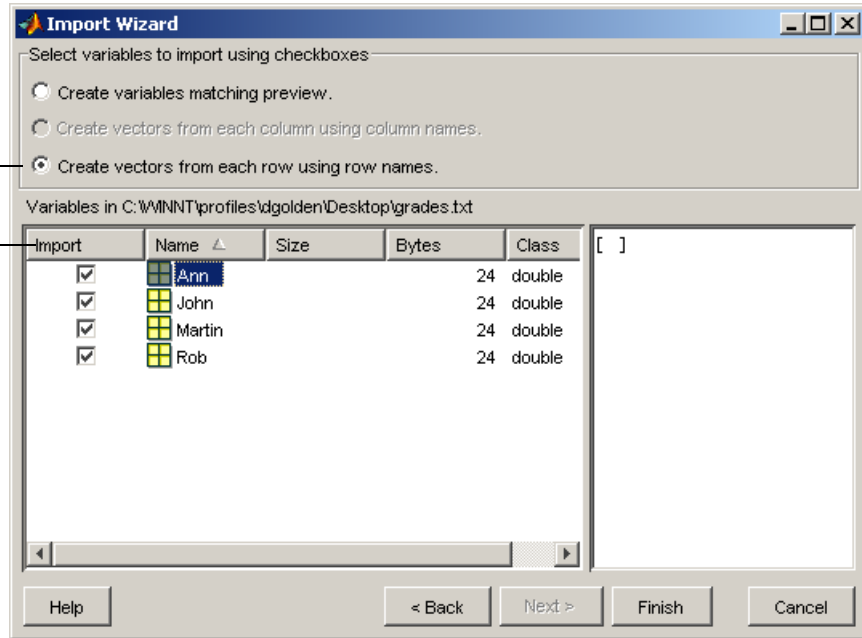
Import Wizard

Select variables to import using checkboxes

Create variables matching preview.

Create vectors from each column using column names.

Create vectors from each row using row names.

Variables in C:\WINNT\profiles\dgolden\Desktop\grades.txt

| Import | Name | Size | Bytes | Class |
|---|---|---|---|---|
| ☑ | Ann | | 24 | double |
| ☑ | John | | 24 | double |
| ☑ | Martin | | 24 | double |
| ☑ | Rob | | 24 | double |

[ ]

Help

< Back

Next >

Finish

Cancel